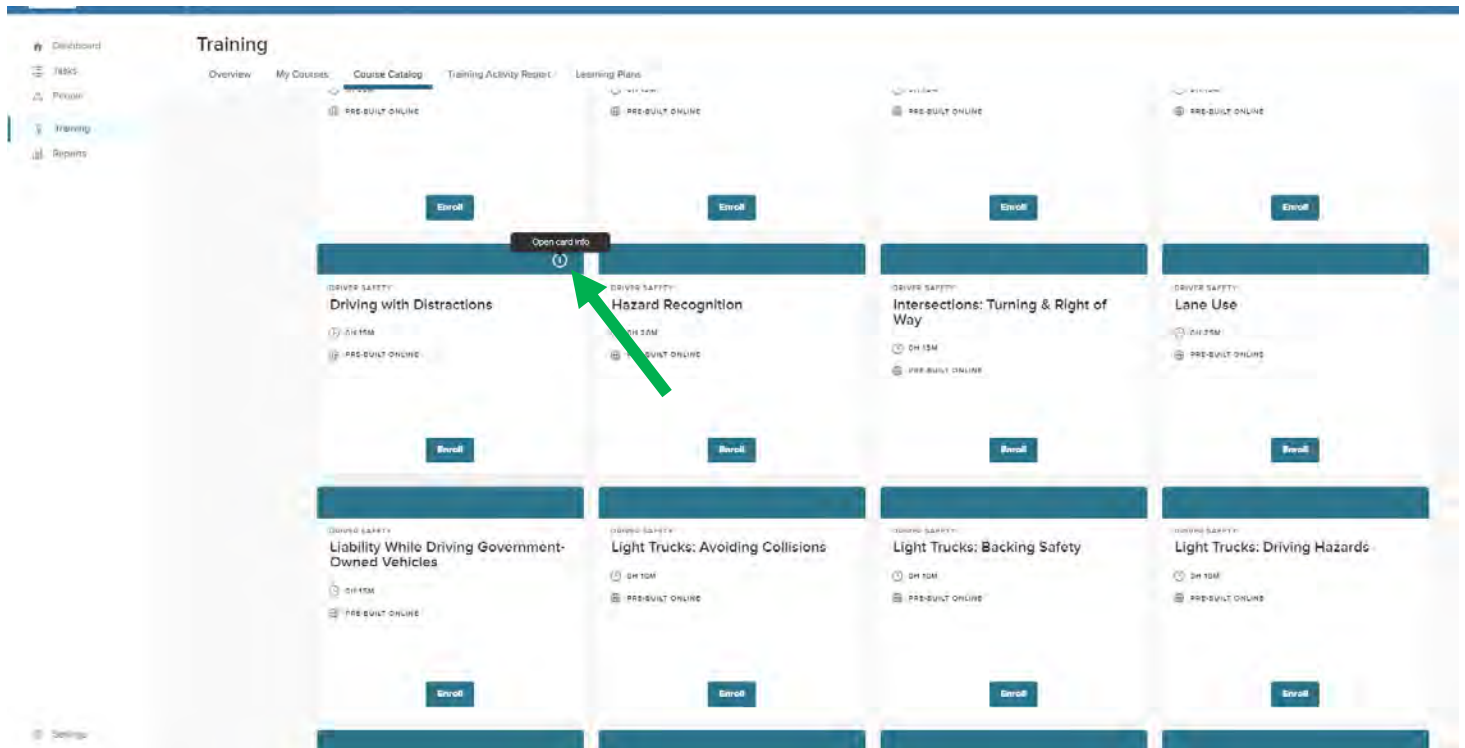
Dashboard
Tasks
People
Training
Reports

Training

Overview My Courses Course Catalog Training Activity Report Learning Plans

PRE-BUILT ONLINE
Enroll

PRE-BUILT ONLINE
Enroll

PRE-BUILT ONLINE
Enroll

PRE-BUILT ONLINE
Enroll

Open card info

DRIVER SAFETY
Driving with Distractions
0H 15M
PRE-BUILT ONLINE
Enroll

DRIVER SAFETY
Hazard Recognition
0H 30M
PRE-BUILT ONLINE
Enroll

DRIVER SAFETY
Intersections: Turning & Right of Way
0H 15M
PRE-BUILT ONLINE
Enroll

DRIVER SAFETY
Lane Use
0H 25M
PRE-BUILT ONLINE
Enroll

DRIVER SAFETY
Liability While Driving Government-Owned Vehicles
0H 15M
PRE-BUILT ONLINE
Enroll

DRIVER SAFETY
Light Trucks: Avoiding Collisions
0H 10M
PRE-BUILT ONLINE
Enroll

DRIVER SAFETY
Light Trucks: Backing Safety
0H 10M
PRE-BUILT ONLINE
Enroll

DRIVER SAFETY
Light Trucks: Driving Hazards
0H 10M
PRE-BUILT ONLINE
Enroll

Settings